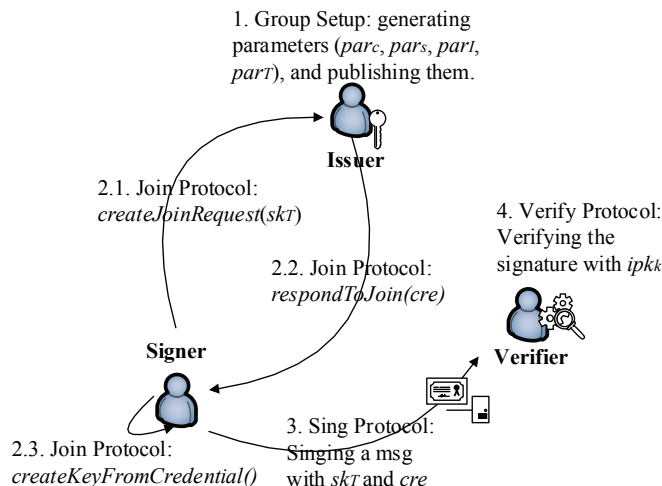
1. Group Setup: generating parameters ($par_C$, $par_S$, $par_I$, $par_T$), and publishing them.

Issuer

2.1. Join Protocol: *createJoinRequest*($sk_T$)

2.2. Join Protocol: *respondToJoin(cre)*

4. Verify Protocol: Verifying the signature with $ipk_k$

Signer

Verifier

3. Sing Protocol: Singing a msg with $sk_T$ and *cre*

2.3. Join Protocol: *createKeyFromCredential()*